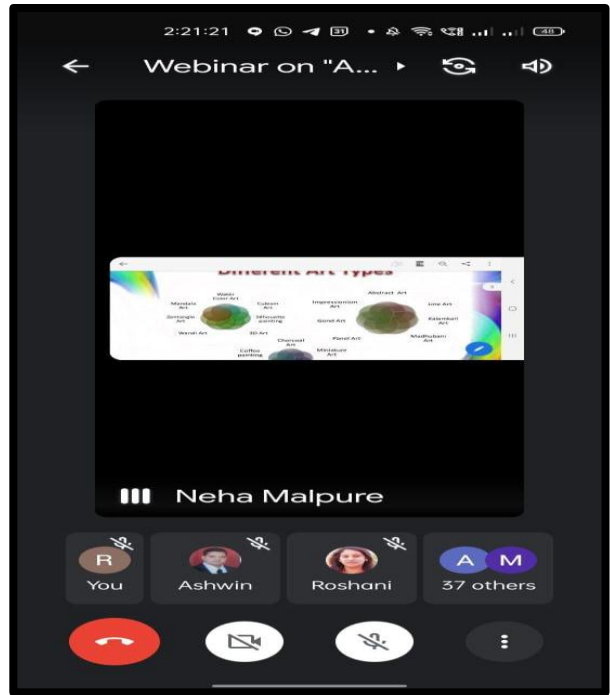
2:21:21

Webinar on "A...

Different Art Types

Water Color Art
Mandala Art
Cartoon Art
Impressionism Art
Abstract Art
Line Art
Zentangle Art
Silhouette painting
Gond Art
Kalamkari Art
Warali Art
3D Art
Charcoal Art
Panel Art
Madhubani Art
Coffee painting
Miniature Art

Neha Malpure

R
You
Ashwin
Roshani
A M
37 others